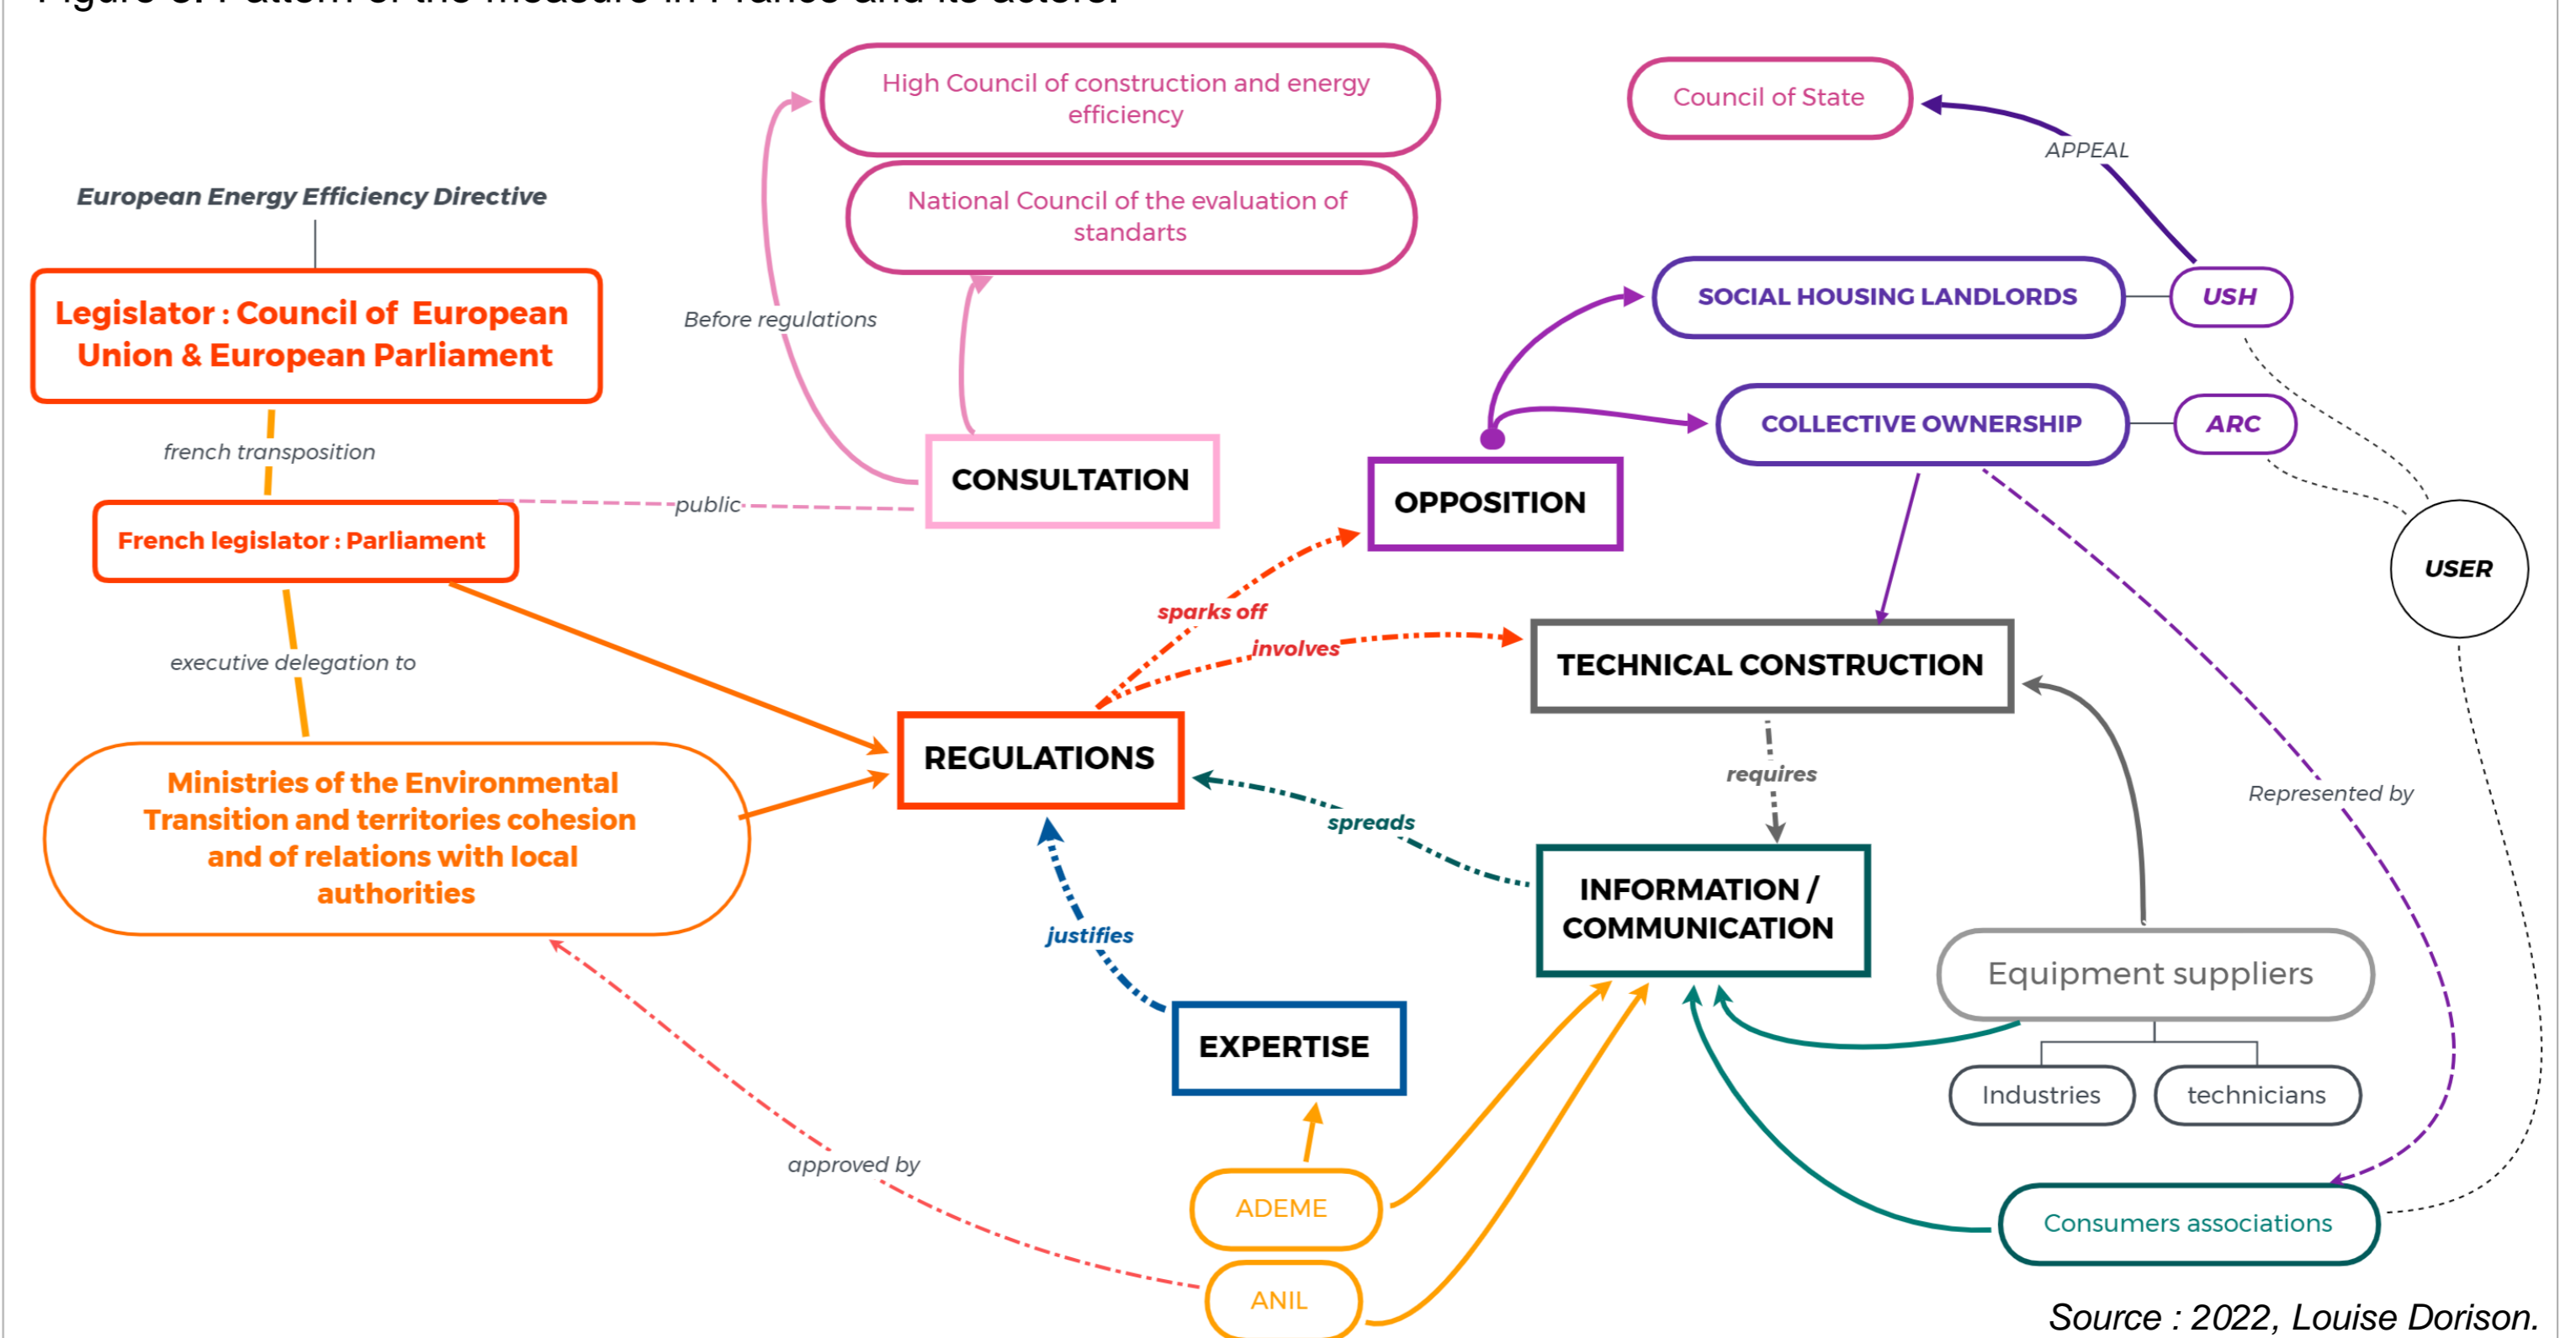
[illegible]

High Council of construction and energy efficiency

National Council of the evaluation of standarts

Council of State

APPEAL

European Energy Efficiency Directive

Legislator : Council of European Union & European Parliament

french transposition

Before regulations

SOCIAL HOUSING LANDLORDS

USH

COLLECTIVE OWNERSHIP

ARC

CONSULTATION

OPPOSITION

public

French legislator : Parliament

USER

sparks off

involves

TECHNICAL CONSTRUCTION

executive delegation to

REGULATIONS

requires

Represented by

Ministries of the Environmental Transition and territories cohesion and of relations with local authorities

spreads

INFORMATION / COMMUNICATION

justifies

Equipment suppliers

EXPERTISE

Industries

technicians

approved by

ADEME

Consumers associations

ANIL

Source : 2022, Louise Dorison.